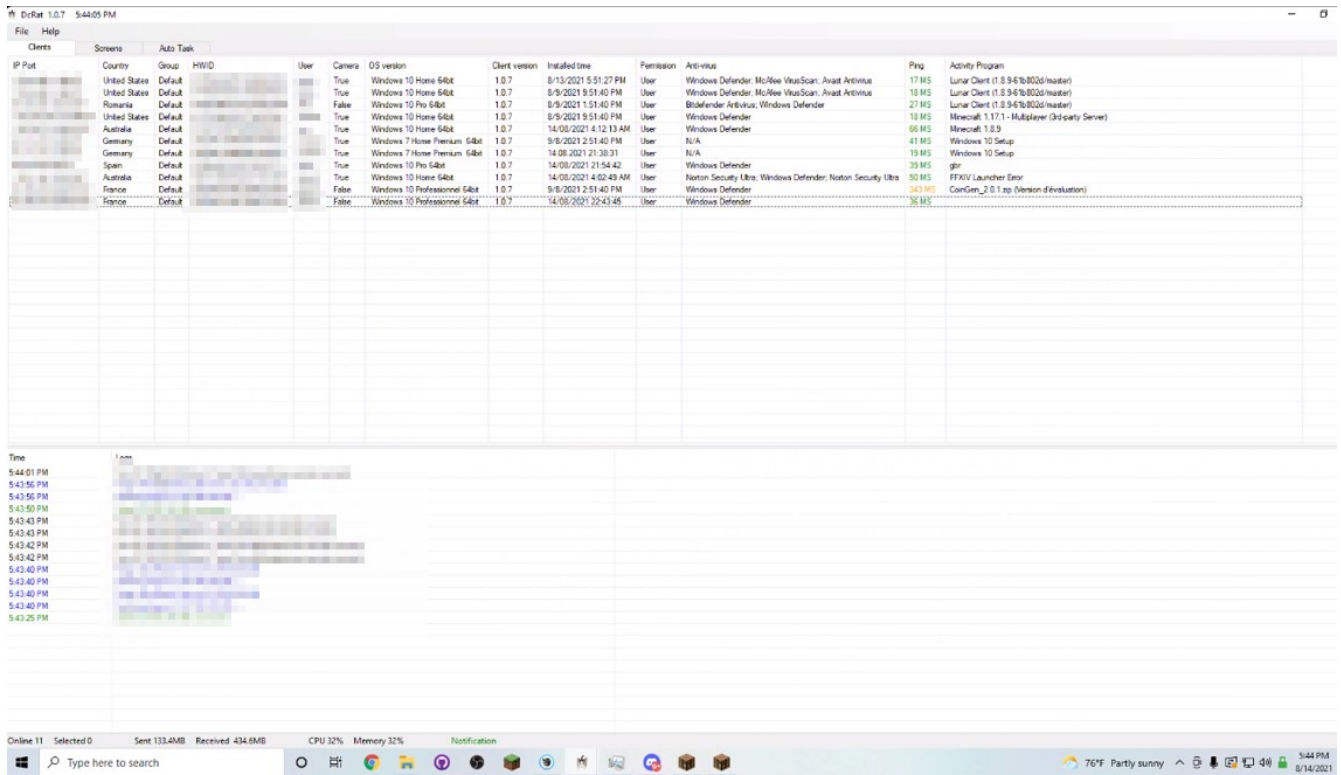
DcRat 1.0.7 5:44:05 PM

File Help

Clients | Screens | Auto Task

| IP Port | Country | Group | HWID | User | Camera | OS version | Client version | Installed time | Permission | Anti-virus | Ping | Activity Program |
|---|---|---|---|---|---|---|---|---|---|---|---|---|
| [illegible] | United States | Default | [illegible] | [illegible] | True | Windows 10 Home 64bit | 1.0.7 | 8/13/2021 5:51:27 PM | User | Windows Defender; McAfee VirusScan; Avast Antivirus | 17 MS | Lunar Client (1.8.9-61b802d/master) |
| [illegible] | United States | Default | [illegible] | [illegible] | True | Windows 10 Home 64bit | 1.0.7 | 8/9/2021 9:51:40 PM | User | Windows Defender; McAfee VirusScan; Avast Antivirus | 18 MS | Lunar Client (1.8.9-61b802d/master) |
| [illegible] | Romania | Default | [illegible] | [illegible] | False | Windows 10 Pro 64bit | 1.0.7 | 8/9/2021 1:51:40 PM | User | Bitdefender Antivirus; Windows Defender | 27 MS | Lunar Client (1.8.9-61b802d/master) |
| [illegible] | United States | Default | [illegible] | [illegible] | True | Windows 10 Home 64bit | 1.0.7 | 8/9/2021 9:51:40 PM | User | Windows Defender | 18 MS | Minecraft 1.17.1 - Multiplayer (3rd-party Server) |
| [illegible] | Australia | Default | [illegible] | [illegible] | True | Windows 10 Home 64bit | 1.0.7 | 14/08/2021 4:12:13 AM | User | Windows Defender | 66 MS | Minecraft 1.8.9 |
| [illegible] | Germany | Default | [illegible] | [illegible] | True | Windows 7 Home Premium 64bit | 1.0.7 | 9/8/2021 2:51:40 PM | User | N/A | 41 MS | Windows 10 Setup |
| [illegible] | Germany | Default | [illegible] | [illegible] | True | Windows 7 Home Premium 64bit | 1.0.7 | 14.08.2021 21:38:31 | User | N/A | 19 MS | Windows 10 Setup |
| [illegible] | Spain | Default | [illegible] | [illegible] | True | Windows 10 Pro 64bit | 1.0.7 | 14/08/2021 21:54:42 | User | Windows Defender | 35 MS | gbr |
| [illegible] | Australia | Default | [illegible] | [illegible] | True | Windows 10 Home 64bit | 1.0.7 | 14/08/2021 4:02:49 AM | User | Norton Security Ultra; Windows Defender; Norton Security Ultra | 50 MS | FFXIV Launcher Error |
| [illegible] | France | Default | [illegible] | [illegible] | False | Windows 10 Professionnel 64bit | 1.0.7 | 9/8/2021 2:51:40 PM | User | Windows Defender | 343 MS | CoinGen_2.0.1.zip (Version d'évaluation) |
| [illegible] | France | Default | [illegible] | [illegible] | False | Windows 10 Professionnel 64bit | 1.0.7 | 14/08/2021 22:43:45 | User | Windows Defender | 36 MS | |

| Time | Logs |
|---|---|
| 5:44:01 PM | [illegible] |
| 5:43:56 PM | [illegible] |
| 5:43:56 PM | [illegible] |
| 5:43:50 PM | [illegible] |
| 5:43:43 PM | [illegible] |
| 5:43:43 PM | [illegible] |
| 5:43:42 PM | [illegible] |
| 5:43:42 PM | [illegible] |
| 5:43:40 PM | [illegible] |
| 5:43:40 PM | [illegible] |
| 5:43:40 PM | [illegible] |
| 5:43:40 PM | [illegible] |
| 5:43:25 PM | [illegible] |

Online 11 Selected 0 Sent 133.4MB Received 434.6MB CPU 32% Memory 32% Notification

Type here to search

76°F Partly sunny 5:44 PM 8/14/2021